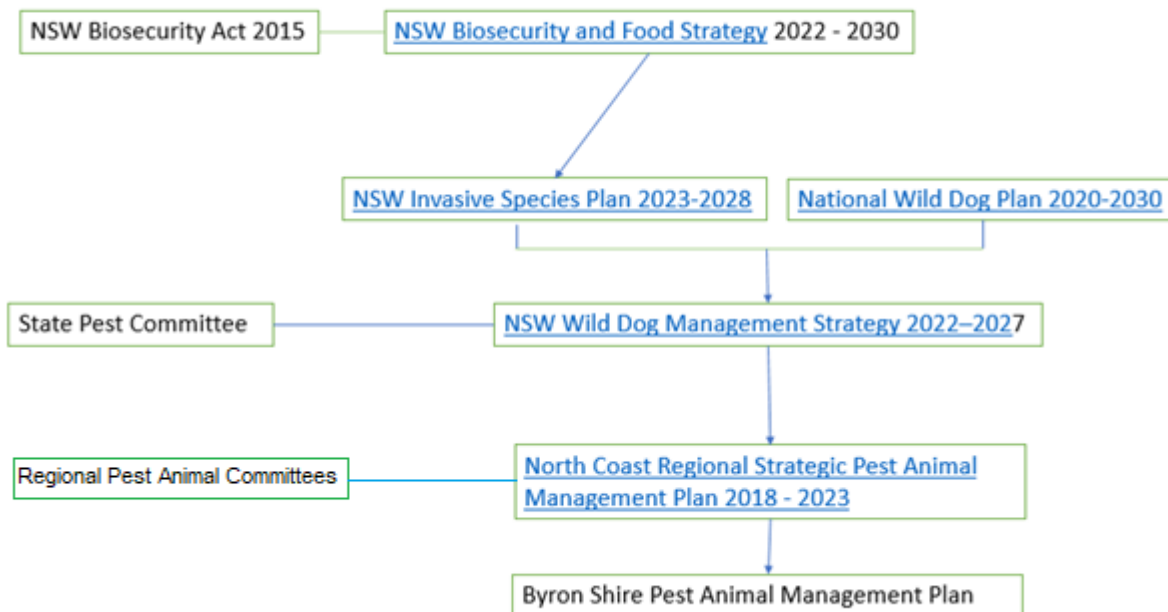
NSW Biosecurity Act 2015

NSW Biosecurity and Food Strategy 2022 - 2030

NSW Invasive Species Plan 2023-2028

National Wild Dog Plan 2020-2030

State Pest Committee

NSW Wild Dog Management Strategy 2022–2027

Regional Pest Animal Committees

North Coast Regional Strategic Pest Animal Management Plan 2018 - 2023

Byron Shire Pest Animal Management Plan